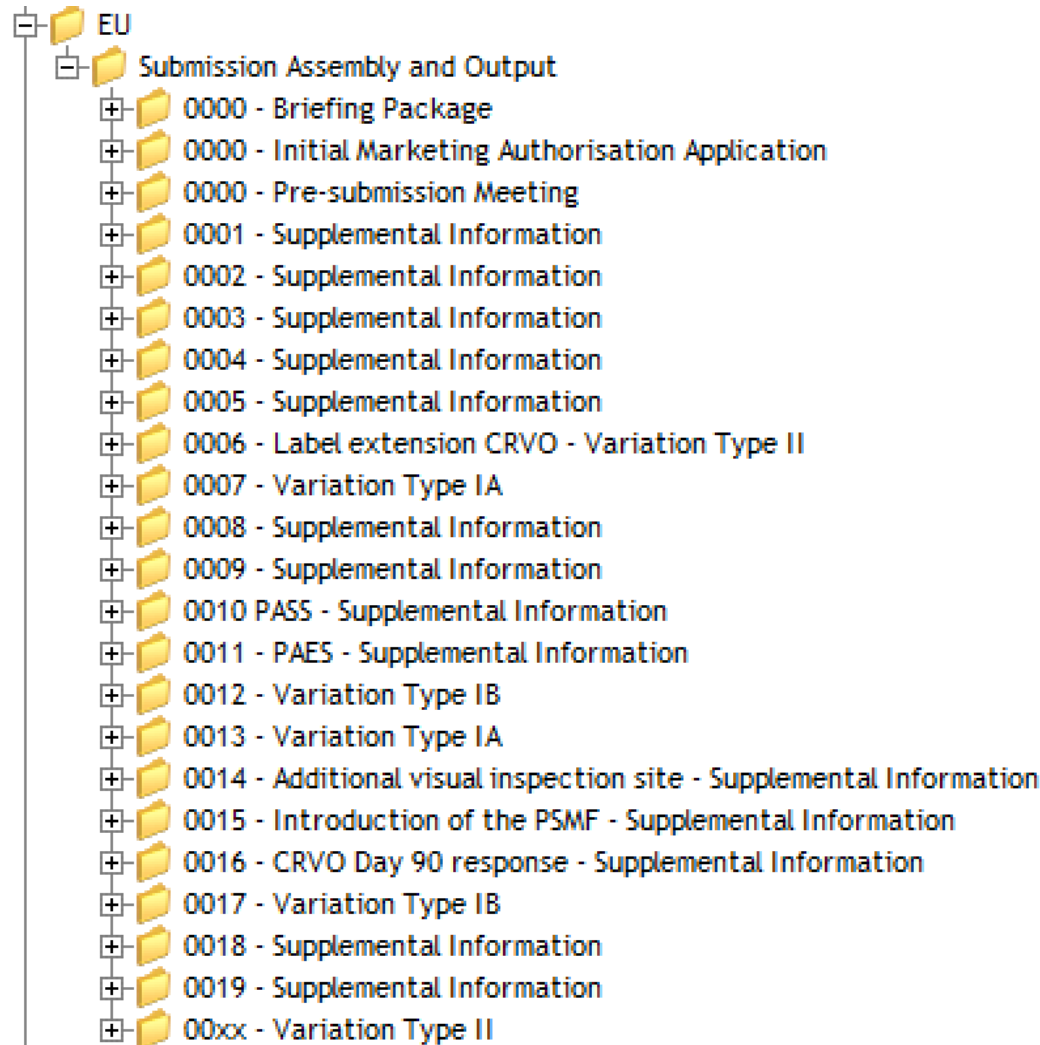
EU
Submission Assembly and Output
0000 - Briefing Package
0000 - Initial Marketing Authorisation Application
0000 - Pre-submission Meeting
0001 - Supplemental Information
0002 - Supplemental Information
0003 - Supplemental Information
0004 - Supplemental Information
0005 - Supplemental Information
0006 - Label extension CRVO - Variation Type II
0007 - Variation Type IA
0008 - Supplemental Information
0009 - Supplemental Information
0010 PASS - Supplemental Information
0011 - PAES - Supplemental Information
0012 - Variation Type IB
0013 - Variation Type IA
0014 - Additional visual inspection site - Supplemental Information
0015 - Introduction of the PSMF - Supplemental Information
0016 - CRVO Day 90 response - Supplemental Information
0017 - Variation Type IB
0018 - Supplemental Information
0019 - Supplemental Information
00xx - Variation Type II